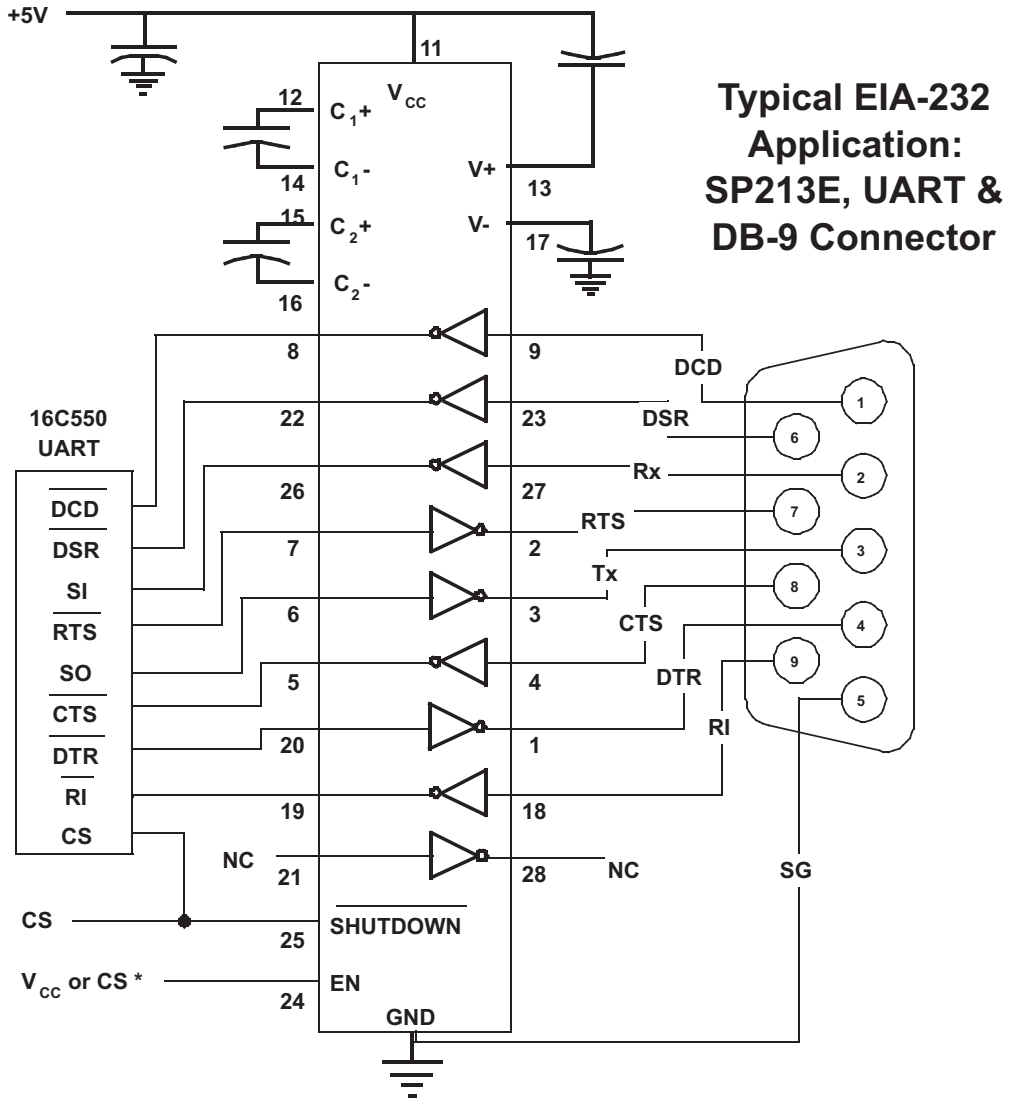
+5V

11

$V_{CC}$

Typical EIA-232 Application: SP213E, UART & DB-9 Connector

12 $C_1$+

14 $C_1$-

V+ 13

15 $C_2$+

V- 17

16 $C_2$-

8 9

DCD

16C550 UART

22 23

DSR

26 27

Rx

7 2

RTS

6 3

Tx

CTS

5 4

DTR

20 1

RI

19 18

NC 21

28 NC

SG

$\overline{DCD}$
$\overline{DSR}$
SI
$\overline{RTS}$
SO
$\overline{CTS}$
$\overline{DTR}$
$\overline{RI}$
CS

CS

25 $\overline{SHUTDOWN}$

$V_{CC}$ or CS *

24 EN

GND

1
6
2
7
3
8
4
9
5